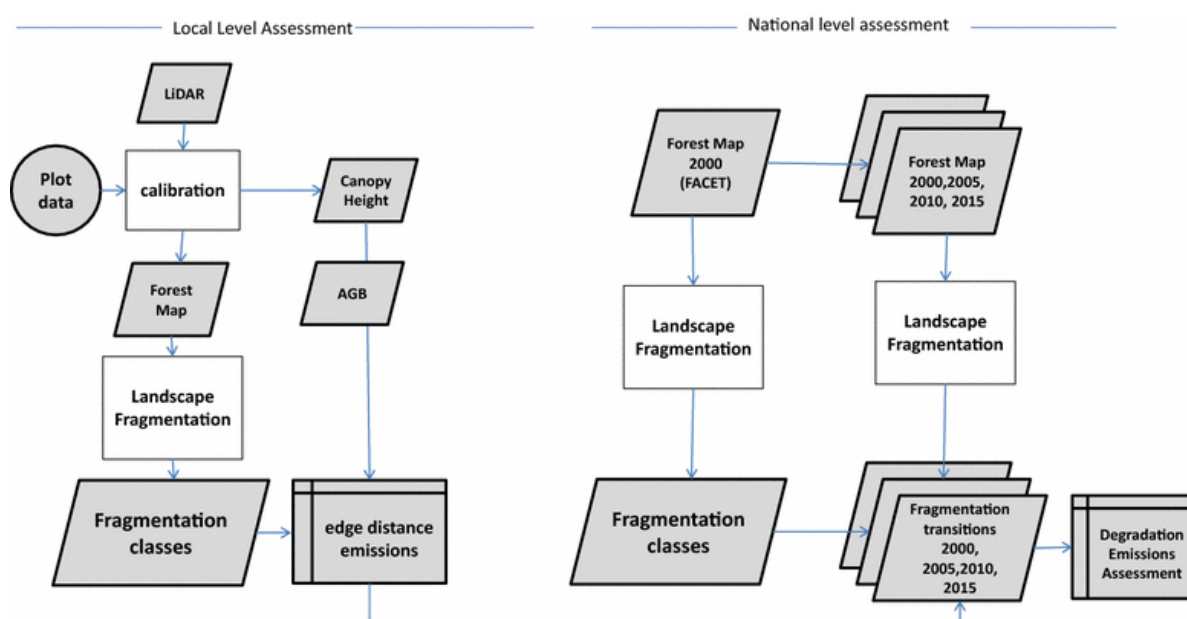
Local Level Assessment

LiDAR

Plot data

calibration

Canopy Height

Forest Map

AGB

Landscape Fragmentation

Fragmentation classes

edge distance emissions

National level assessment

Forest Map 2000 (FACET)

Forest Map 2000,2005, 2010, 2015

Landscape Fragmentation

Landscape Fragmentation

Fragmentation classes

Fragmentation transitions 2000, 2005,2010, 2015

Degradation Emissions Assessment